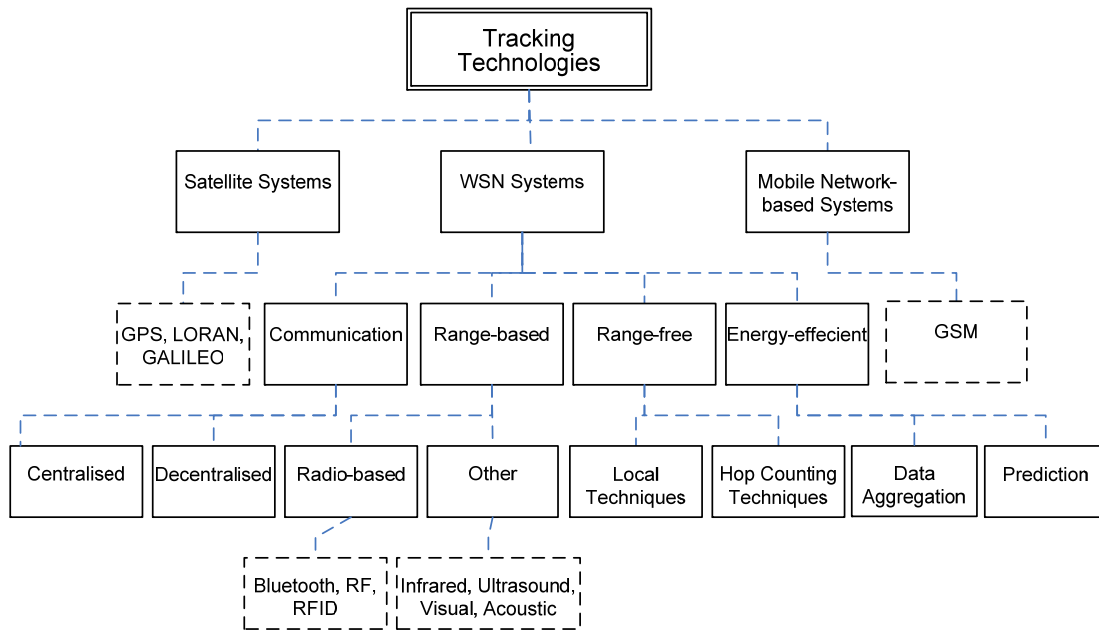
Tracking Technologies

Satellite Systems

WSN Systems

Mobile Network-based Systems

GPS, LORAN, GALILEO

Communication

Range-based

Range-free

Energy-effecient

GSM

Centralised

Decentralised

Radio-based

Other

Local Techniques

Hop Counting Techniques

Data Aggregation

Prediction

Bluetooth, RF, RFID

Infrared, Ultrasound, Visual, Acoustic